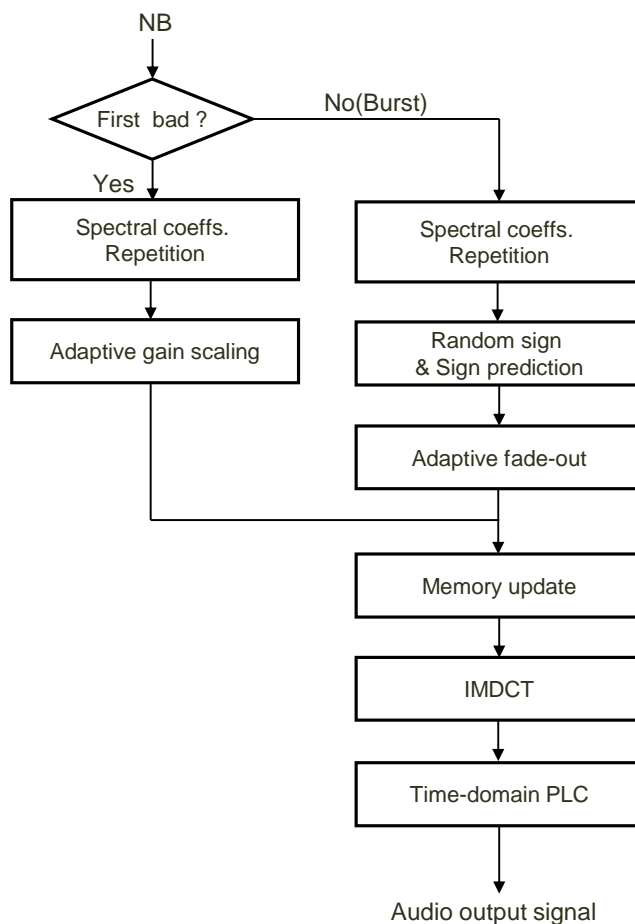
NB

First bad ?

No(Burst)

Yes

Spectral coeffs. Repetition

Adaptive gain scaling

Spectral coeffs. Repetition

Random sign & Sign prediction

Adaptive fade-out

Memory update

IMDCT

Time-domain PLC

Audio output signal